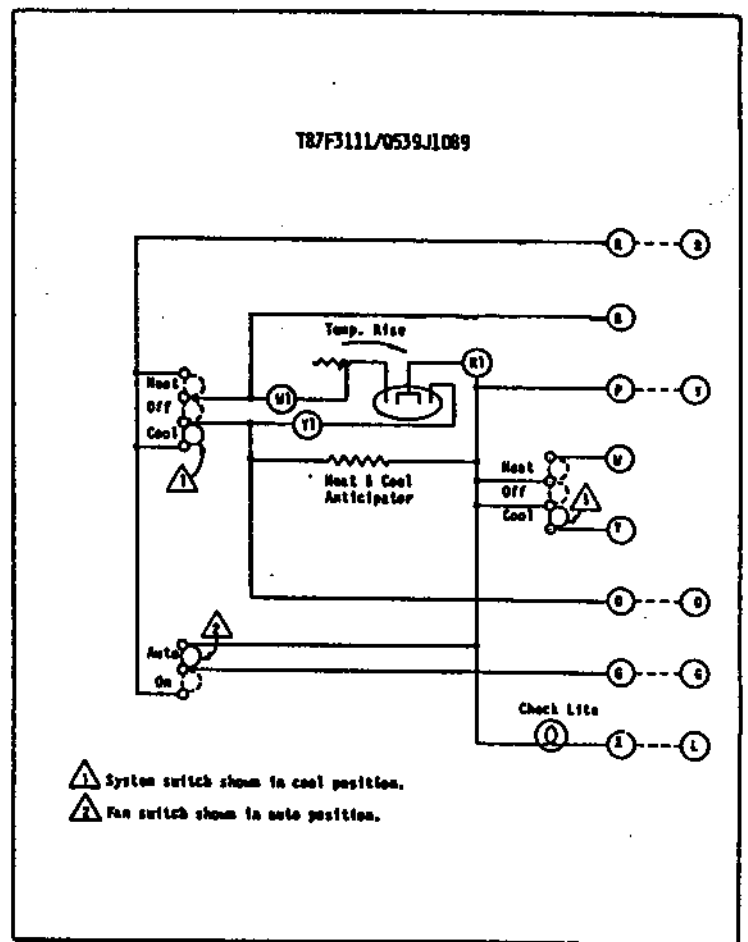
T87F3111/Q539J1089

R
B
B
Temp. Rise
R1
P
T
Heat
Off
Cool
W1
Y1
1
Heat & Cool Anticipator
Heat
Off
Cool
W
1
Y
O
O
2
Auto
On
G
G
Check Lite
X
L

1 System switch shown in cool position.
2 Fan switch shown in auto position.